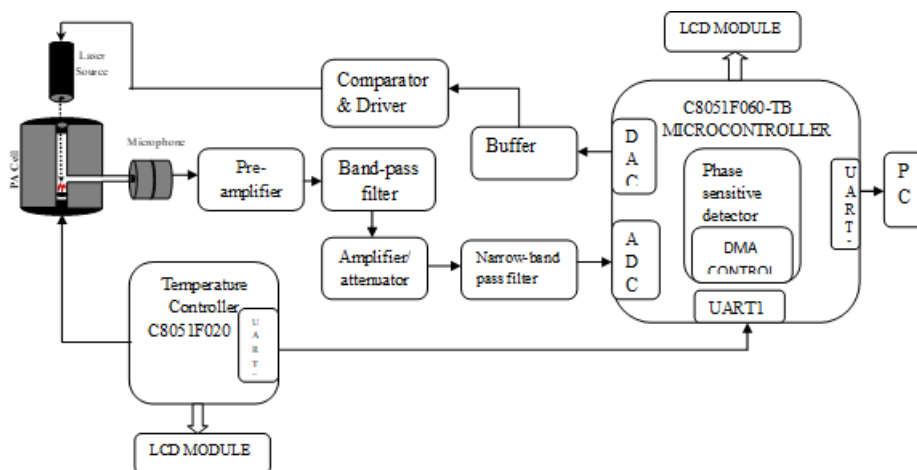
LCD MODULE

Laser Source

Comparator & Driver

C8051F060-TB MICROCONTROLLER

PA Cell

Microphone

Buffer

D A C

Phase sensitive detector

U A R T

P C

Pre-amplifier

Band-pass filter

A D C

DMA CONTROL

Amplifier/ attenuator

Narrow-band pass filter

Temperature Controller C8051F020

U A R T

UART1

LCD MODULE